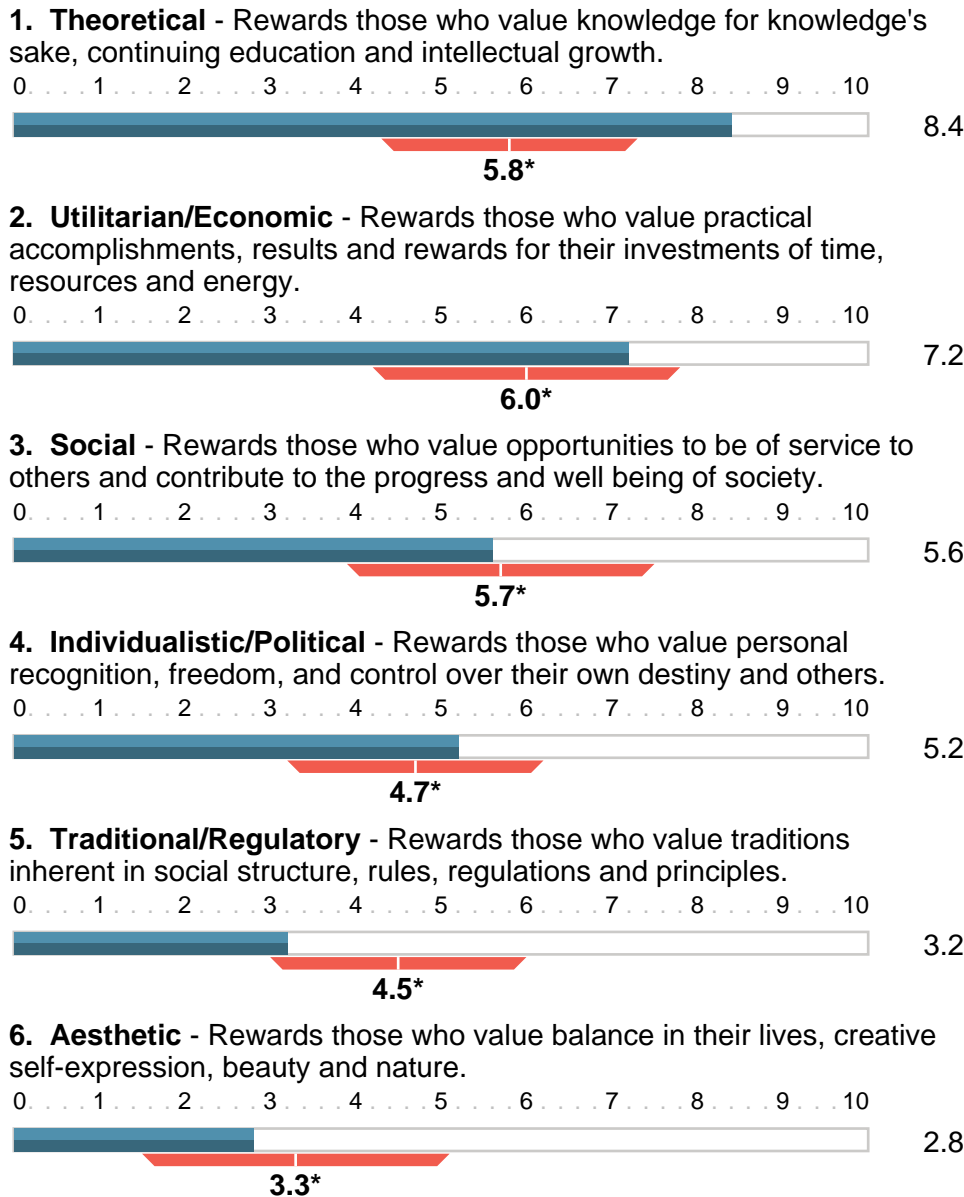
**1. Theoretical** - Rewards those who value knowledge for knowledge's sake, continuing education and intellectual growth.

0 . . . . 1 . . . . 2 . . . . 3 . . . . 4 . . . . 5 . . . . 6 . . . . 7 . . . . 8 . . . . 9 . . . . 10

8.4

**5.8***

**2. Utilitarian/Economic** - Rewards those who value practical accomplishments, results and rewards for their investments of time, resources and energy.

0 . . . . 1 . . . . 2 . . . . 3 . . . . 4 . . . . 5 . . . . 6 . . . . 7 . . . . 8 . . . . 9 . . . . 10

7.2

**6.0***

**3. Social** - Rewards those who value opportunities to be of service to others and contribute to the progress and well being of society.

0 . . . . 1 . . . . 2 . . . . 3 . . . . 4 . . . . 5 . . . . 6 . . . . 7 . . . . 8 . . . . 9 . . . . 10

5.6

**5.7***

**4. Individualistic/Political** - Rewards those who value personal recognition, freedom, and control over their own destiny and others.

0 . . . . 1 . . . . 2 . . . . 3 . . . . 4 . . . . 5 . . . . 6 . . . . 7 . . . . 8 . . . . 9 . . . . 10

5.2

**4.7***

**5. Traditional/Regulatory** - Rewards those who value traditions inherent in social structure, rules, regulations and principles.

0 . . . . 1 . . . . 2 . . . . 3 . . . . 4 . . . . 5 . . . . 6 . . . . 7 . . . . 8 . . . . 9 . . . . 10

3.2

**4.5***

**6. Aesthetic** - Rewards those who value balance in their lives, creative self-expression, beauty and nature.

0 . . . . 1 . . . . 2 . . . . 3 . . . . 4 . . . . 5 . . . . 6 . . . . 7 . . . . 8 . . . . 9 . . . . 10

2.8

**3.3***